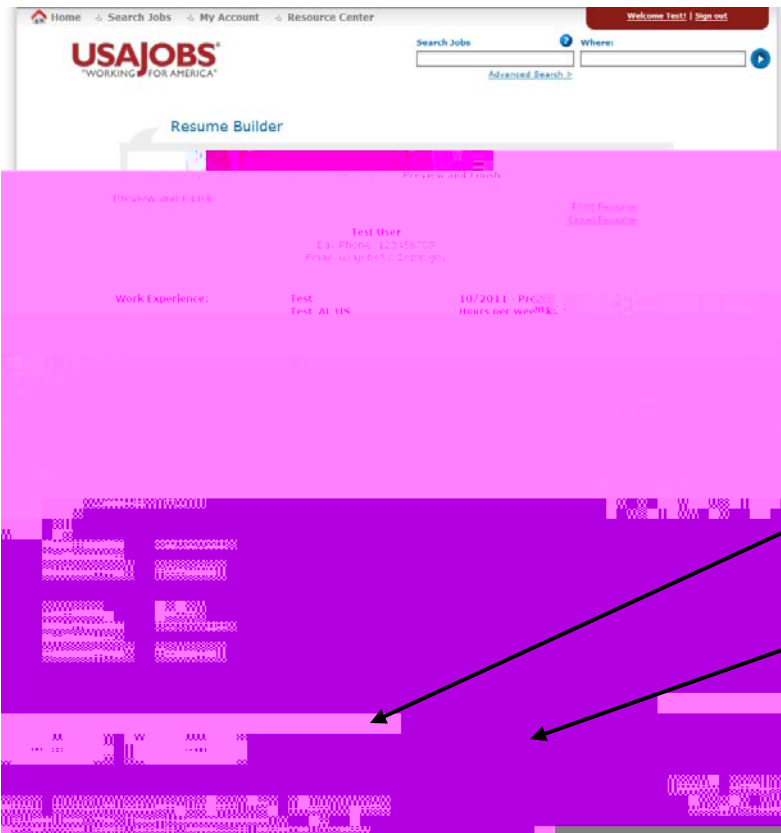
Home Search Jobs My Account Resource Center

Welcome Test! | Sign out

USAJOBS
"WORKING FOR AMERICA"

Search Jobs
Where:
Advanced Search >

Resume Builder

Preview and Finish

Preview and Finish

Print Resume
Email Resume

Test User
Day Phone: 123456789
Email: usajobs1@gmail.com

Work Experience:
Test
Test, AL US
10/2011 - Pre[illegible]
Hours per week: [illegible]